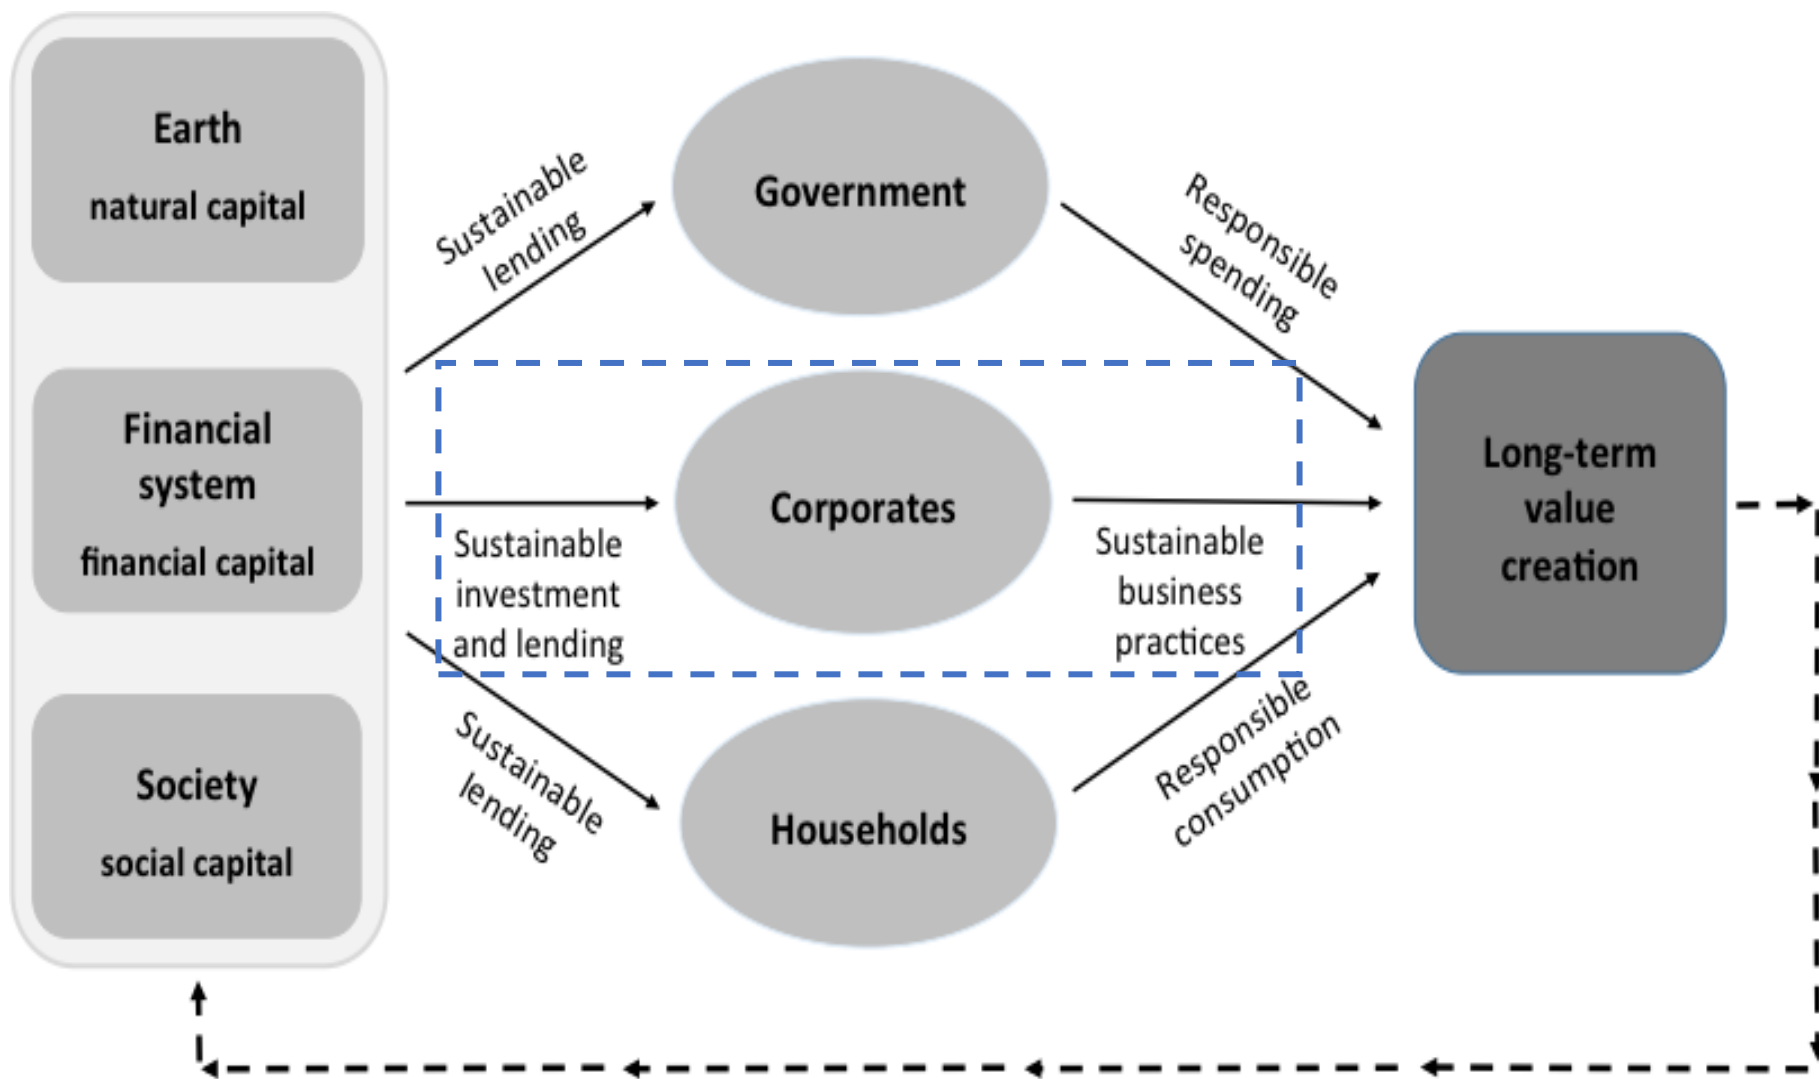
Earth
natural capital

Financial system
financial capital

Society
social capital

Sustainable lending

Government

Responsible spending

Sustainable investment and lending

Corporates

Sustainable business practices

Sustainable lending

Households

Responsible consumption

Long-term value creation